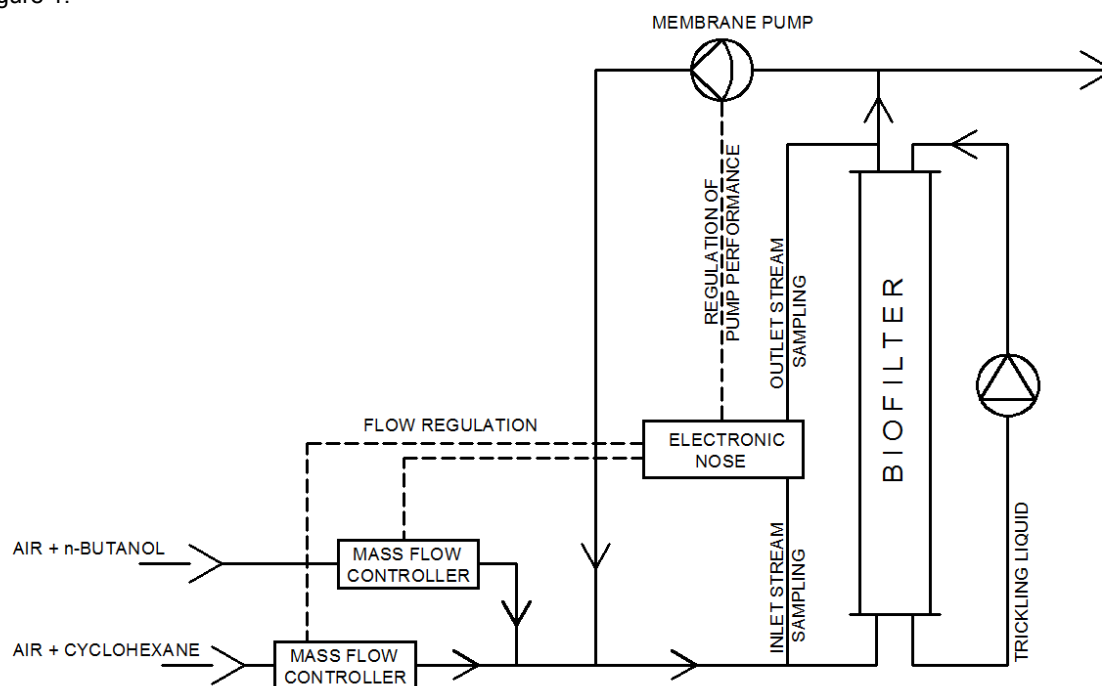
MEMBRANE PUMP

REGULATION OF PUMP PERFORMANCE

OUTLET STREAM SAMPLING

BIOFILTER

FLOW REGULATION

ELECTRONIC NOSE

AIR + n-BUTANOL

MASS FLOW CONTROLLER

INLET STREAM SAMPLING

TRICKLING LIQUID

AIR + CYCLOHEXANE

MASS FLOW CONTROLLER